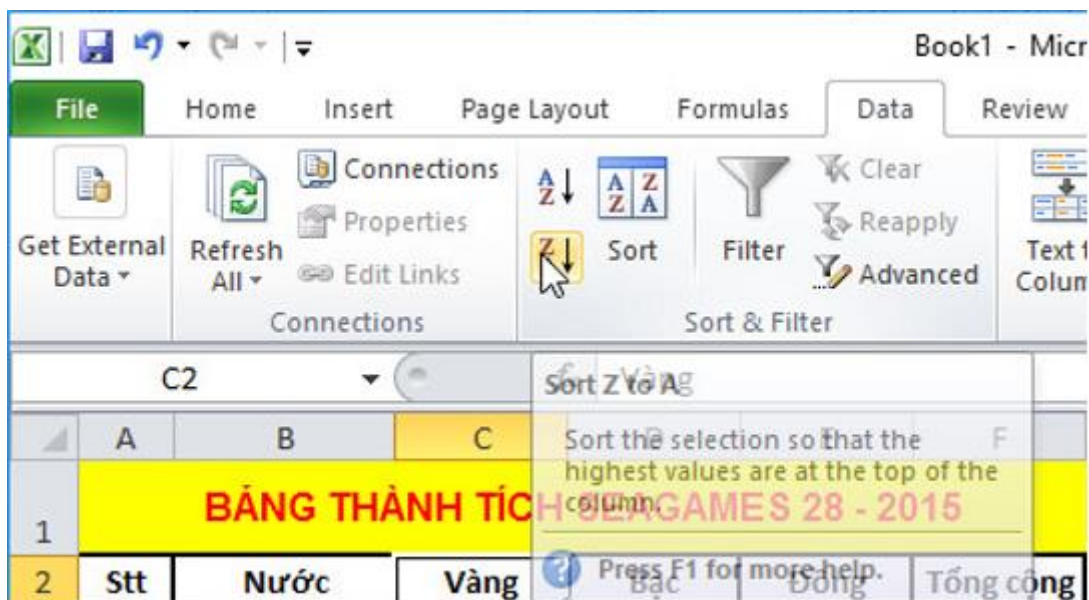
Book1 - Micr

File | Home | Insert | Page Layout | Formulas | Data | Review

Get External Data
Refresh All
Connections
Properties
Edit Links
Connections

Sort
Filter
Clear
Reapply
Advanced
Sort & Filter

Text t Colum

C2
Vàng

Sort Z to A

Sort the selection so that the highest values are at the top of the column.

Press F1 for more help.

| | A | B | C | | | F |
|---|---|---|---|---|---|---|
| 1 | BẢNG THÀNH TÍCH SEA GAMES 28 - 2015 | | | | | |
| 2 | Stt | Nước | Vàng | Bạc | Đồng | Tổng cộng |